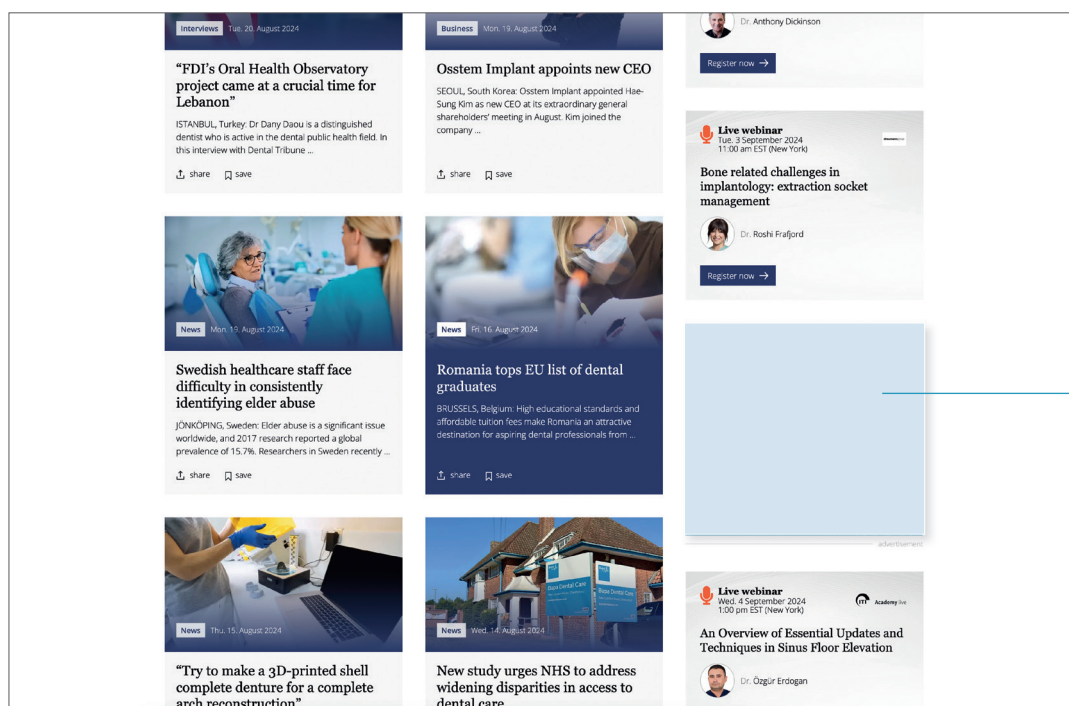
Interviews Tue. 20. August 2024

“FDI’s Oral Health Observatory project came at a crucial time for Lebanon”

ISTANBUL, Turkey: Dr Dany Daou is a distinguished dentist who is active in the dental public health field. In this interview with Dental Tribune ...

share save

Business Mon. 19. August 2024

Osstem Implant appoints new CEO

SEOUL, South Korea: Osstem Implant appointed Hae-Sung Kim as new CEO at its extraordinary general shareholders' meeting in August. Kim joined the company ...

share save

Dr. Anthony Dickinson

Register now →

Live webinar
Tue. 3 September 2024
11:00 am EST (New York)

Bone related challenges in implantology: extraction socket management

Dr. Roshi Frafjord

Register now →

News Mon. 19. August 2024

Swedish healthcare staff face difficulty in consistently identifying elder abuse

JÖNKÖPING, Sweden: Elder abuse is a significant issue worldwide, and 2017 research reported a global prevalence of 15.7%. Researchers in Sweden recently ...

share save

News Fri. 16. August 2024

Romania tops EU list of dental graduates

BRUSSELS, Belgium: High educational standards and affordable tuition fees make Romania an attractive destination for aspiring dental professionals from ...

share save

advertisement

News Thu. 15. August 2024

“Try to make a 3D-printed shell complete denture for a complete arch reconstruction”

News Wed. 14. August 2024

New study urges NHS to address widening disparities in access to dental care

Live webinar
Wed. 4 September 2024
1:00 pm EST (New York)

Academy live

An Overview of Essential Updates and Techniques in Sinus Floor Elevation

Dr. Özgür Erdogan